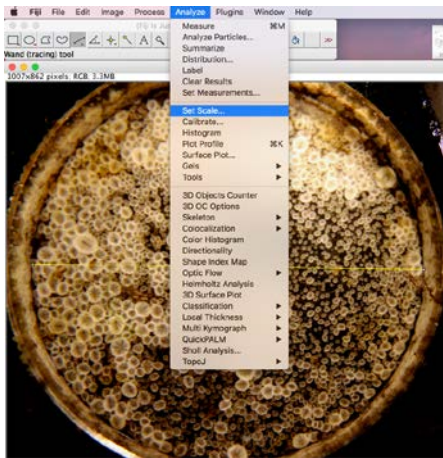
Fiji File Edit Image Process Analyze Plugins Window Help

Wand (tracing) tool

1007x862 pixels; RGB; 3.3MB

Measure ⌘M
Analyze Particles...
Summarize
Distribution...
Label
Clear Results
Set Measurements...
Set Scale...
Calibrate...
Histogram
Plot Profile ⌘K
Surface Plot...
Gels ▶
Tools ▶
3D Objects Counter
3D OC Options
Skeleton ▶
Colocalization ▶
Color Histogram
Directionality
Shape Index Map
Optic Flow ▶
Heimholtz Analysis
3D Surface Plot
Classification ▶
Local Thickness ▶
Multi Kymograph ▶
QuickPALM ▶
Sholl Analysis...
TopoJ ▶